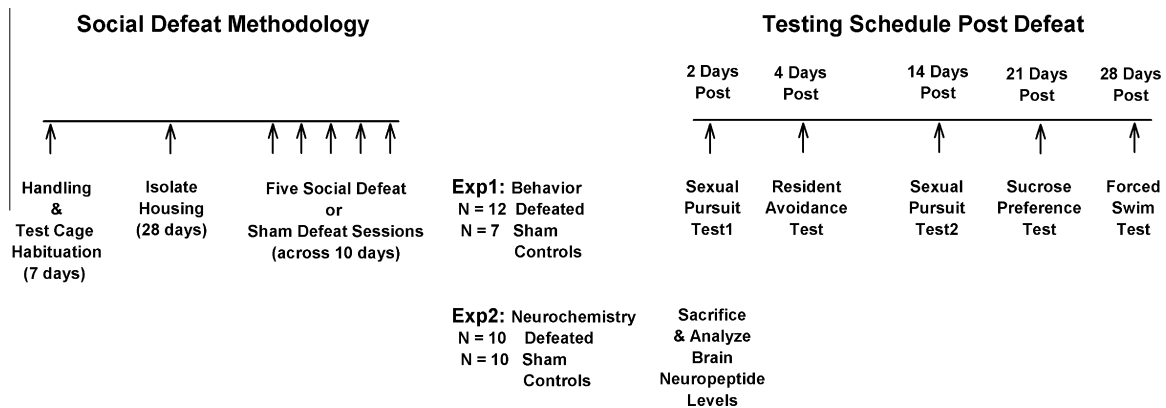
Social Defeat Methodology

Testing Schedule Post Defeat

2 Days Post

4 Days Post

14 Days Post

21 Days Post

28 Days Post

Handling & Test Cage Habituation (7 days)

Isolate Housing (28 days)

Five Social Defeat or Sham Defeat Sessions (across 10 days)

Exp1: Behavior
N = 12 Defeated
N = 7 Sham Controls

Sexual Pursuit Test1

Resident Avoidance Test

Sexual Pursuit Test2

Sucrose Preference Test

Forced Swim Test

Exp2: Neurochemistry
N = 10 Defeated
N = 10 Sham Controls

Sacrifice & Analyze Brain Neuropeptide Levels